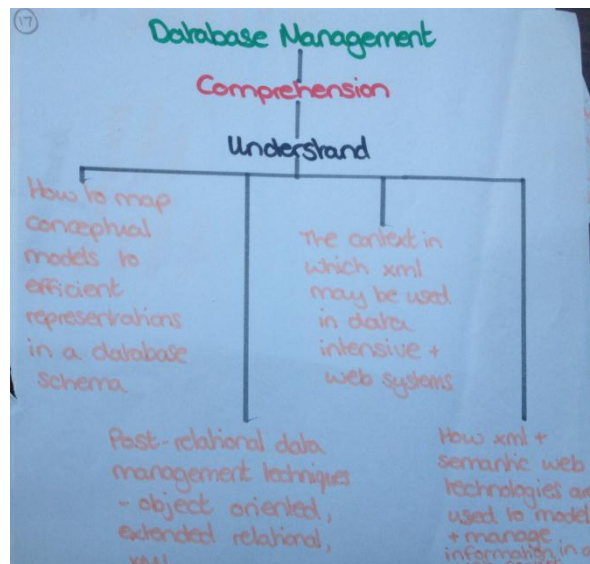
17

Database Management

Comprehension

Understand

How to map conceptual models to efficient representations in a database schema

The context in which xml may be used in data intensive + web systems

Post-relational data management techniques - object oriented, extended relational, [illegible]

How xml + semantic web technologies are used to model + manage information in a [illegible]